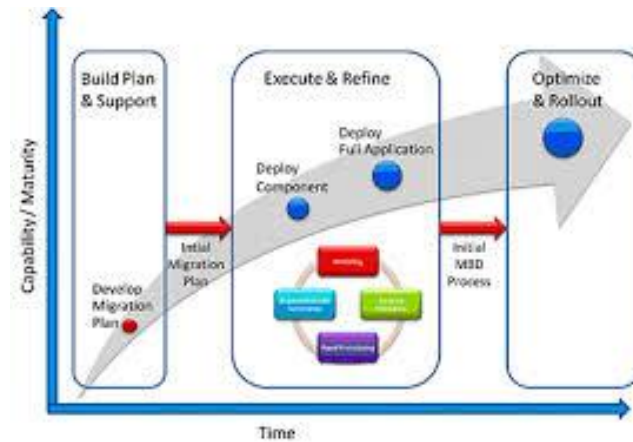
Capability / Maturity

Build Plan & Support

Develop Migration Plan

Initial Migration Plan

Execute & Refine

Deploy Component

Deploy Full Application

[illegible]

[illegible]

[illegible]

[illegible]

Initial MBD Process

Optimize & Rollout

Time